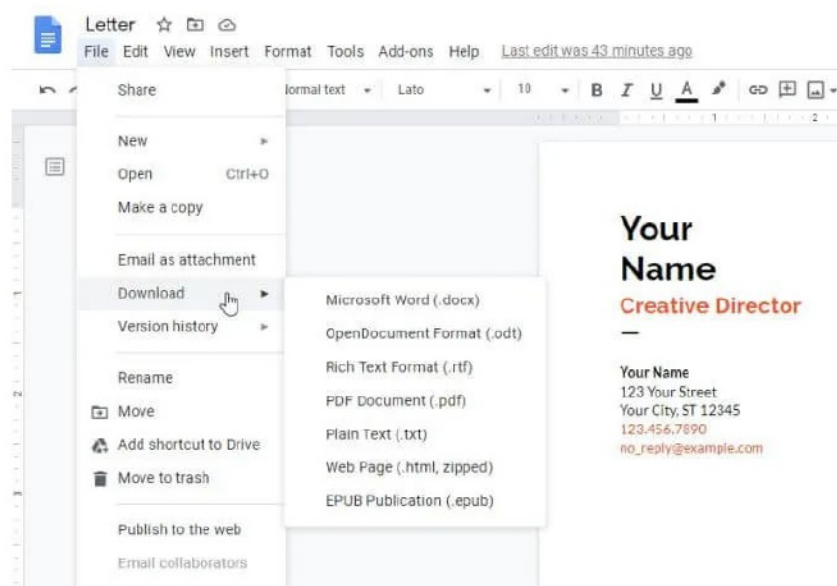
Letter

File Edit View Insert Format Tools Add-ons Help Last edit was 43 minutes ago

lormal text Lato 10 B I U A

Share

New

Open Ctrl+O

Make a copy

Email as attachment

Download

Version history

Rename

Move

Add shortcut to Drive

Move to trash

Publish to the web

Email collaborators

Microsoft Word (.docx)

OpenDocument Format (.odt)

Rich Text Format (.rtf)

PDF Document (.pdf)

Plain Text (.txt)

Web Page (.html, zipped)

EPUB Publication (.epub)

Your Name

Creative Director

Your Name
123 Your Street
Your City, ST 12345
123.456.7890
no_reply@example.com